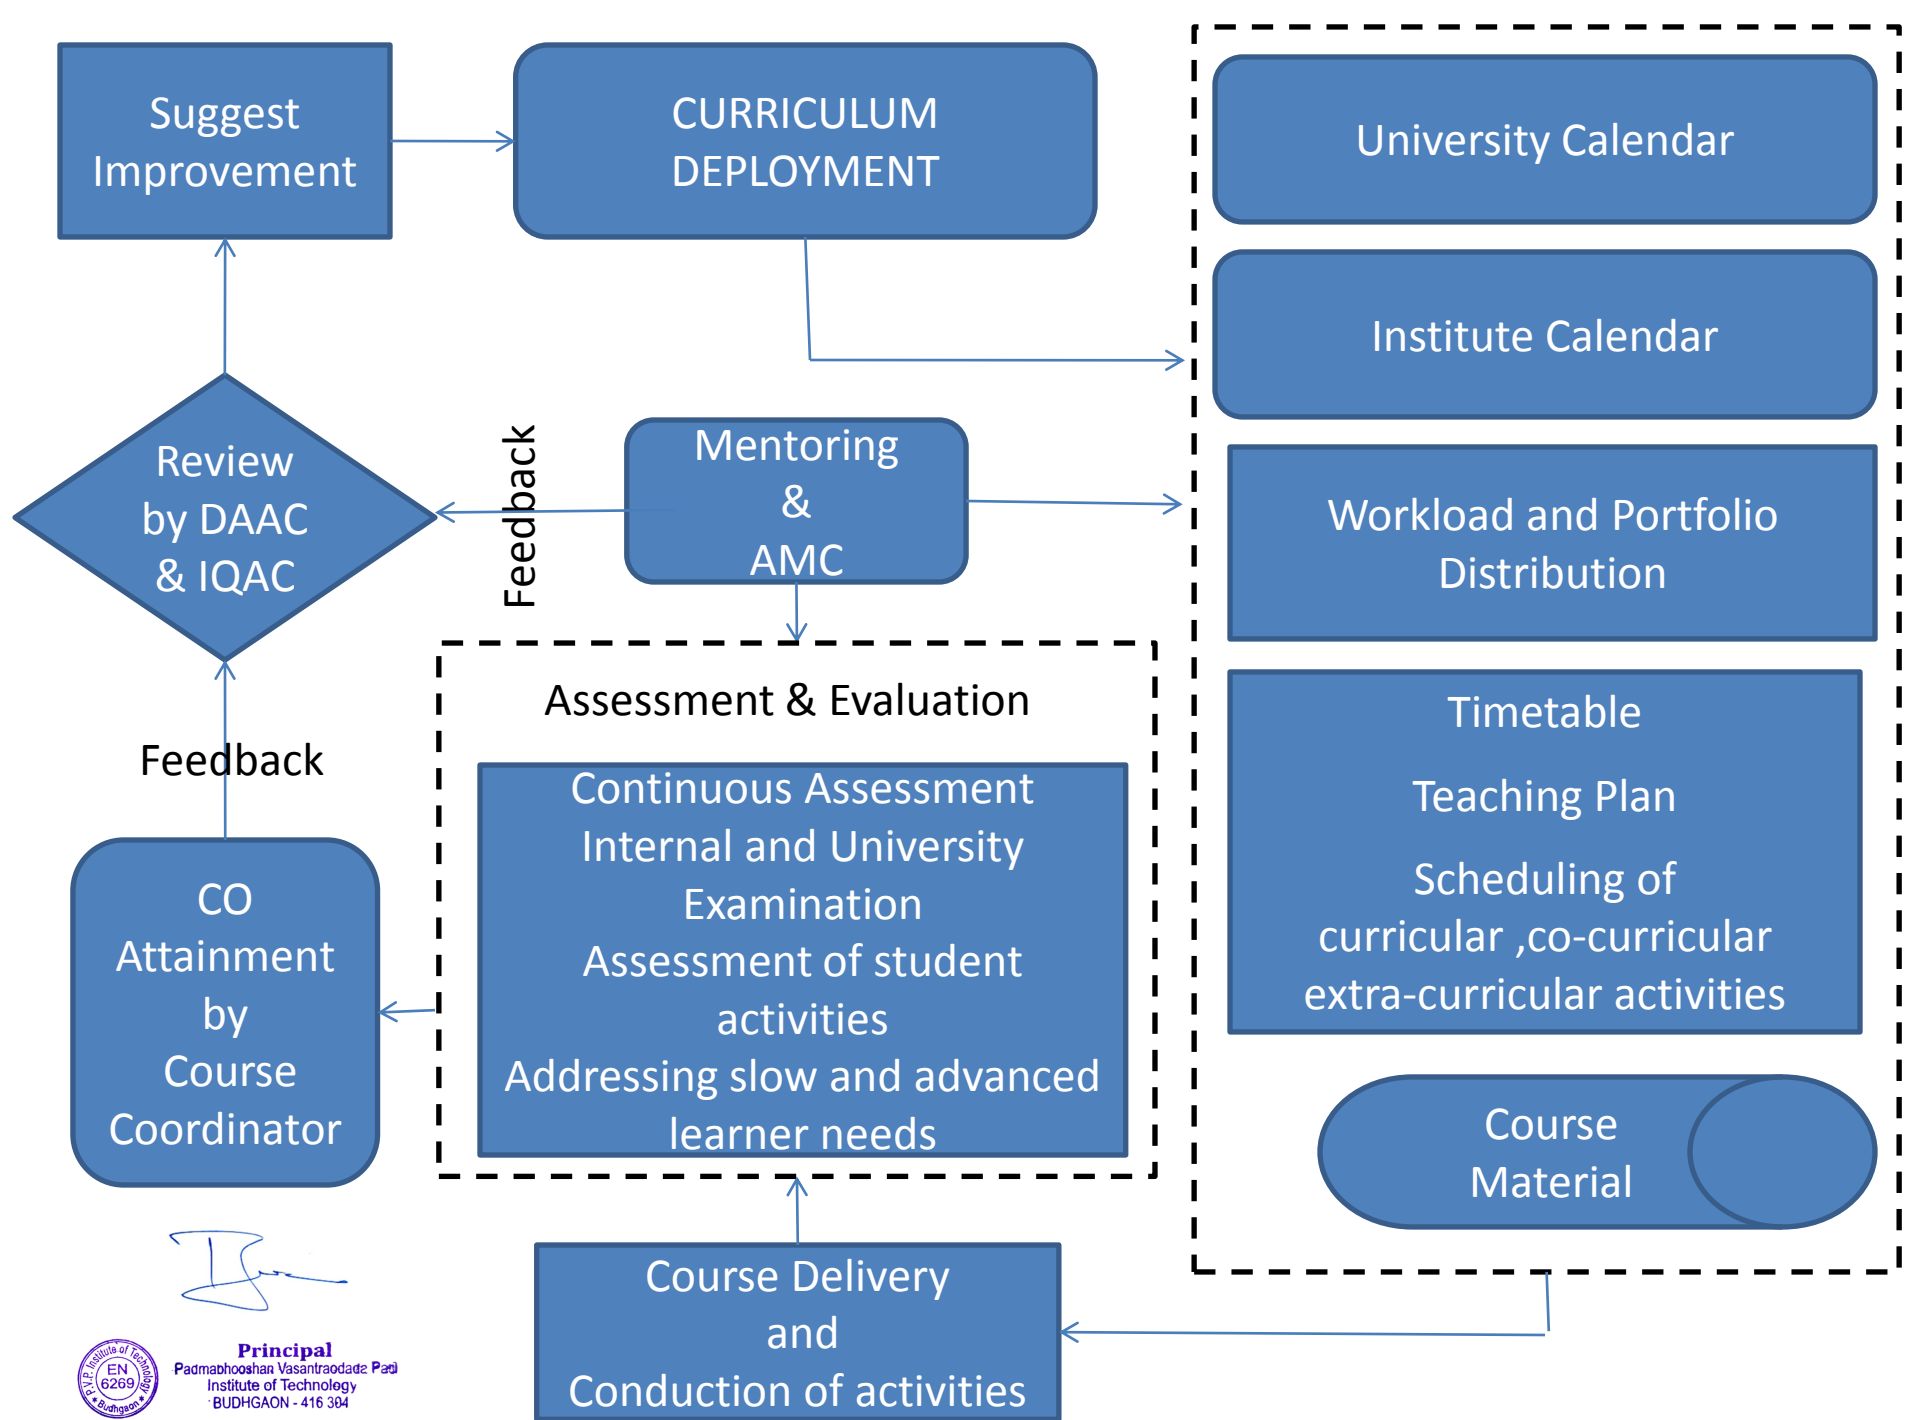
Suggest Improvement

CURRICULUM DEPLOYMENT

University Calendar

Institute Calendar

Review by DAAC & IQAC

Feedback

Mentoring & AMC

Workload and Portfolio Distribution

Assessment & Evaluation

Continuous Assessment
Internal and University Examination
Assessment of student activities
Addressing slow and advanced learner needs

Timetable

Teaching Plan

Scheduling of curricular ,co-curricular extra-curricular activities

Feedback

CO Attainment by Course Coordinator

Course Material

Course Delivery and Conduction of activities

P.V.P. Institute of Technology EN 6269 Budhgaon

Principal
Padmabhooshan Vasantraodada Patil Institute of Technology
BUDHGAON - 416 304